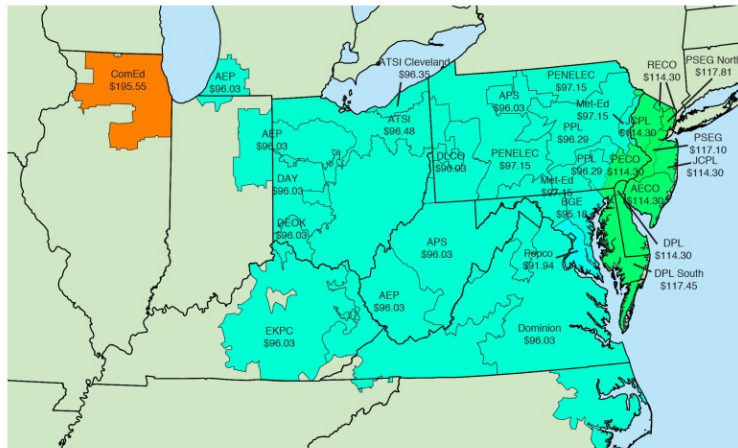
ComEd
$195.55

AEP
$96.03

ATSI Cleveland
$96.35

ATSI
$96.48

PENELEC
$97.15

APS
$96.03

Met-Ed
$97.15

RECO
$114.30

PSEG North
$117.81

JCPL
$114.30

PSEG
$117.10

JCPL
$114.30

AEP
$96.03

DAY
$96.03

DLCO
$96.03

PENELEC
$97.15

PPL
$96.29

PPL
$96.29

PECO
$114.30

Met-Ed
$97.15

AECO
$114.30

BGE
$95.18

DEOK
$96.03

APS
$96.03

Pepco
$91.94

DPL
$114.30

DPL South
$117.45

AEP
$96.03

EKPC
$96.03

Dominion
$96.03